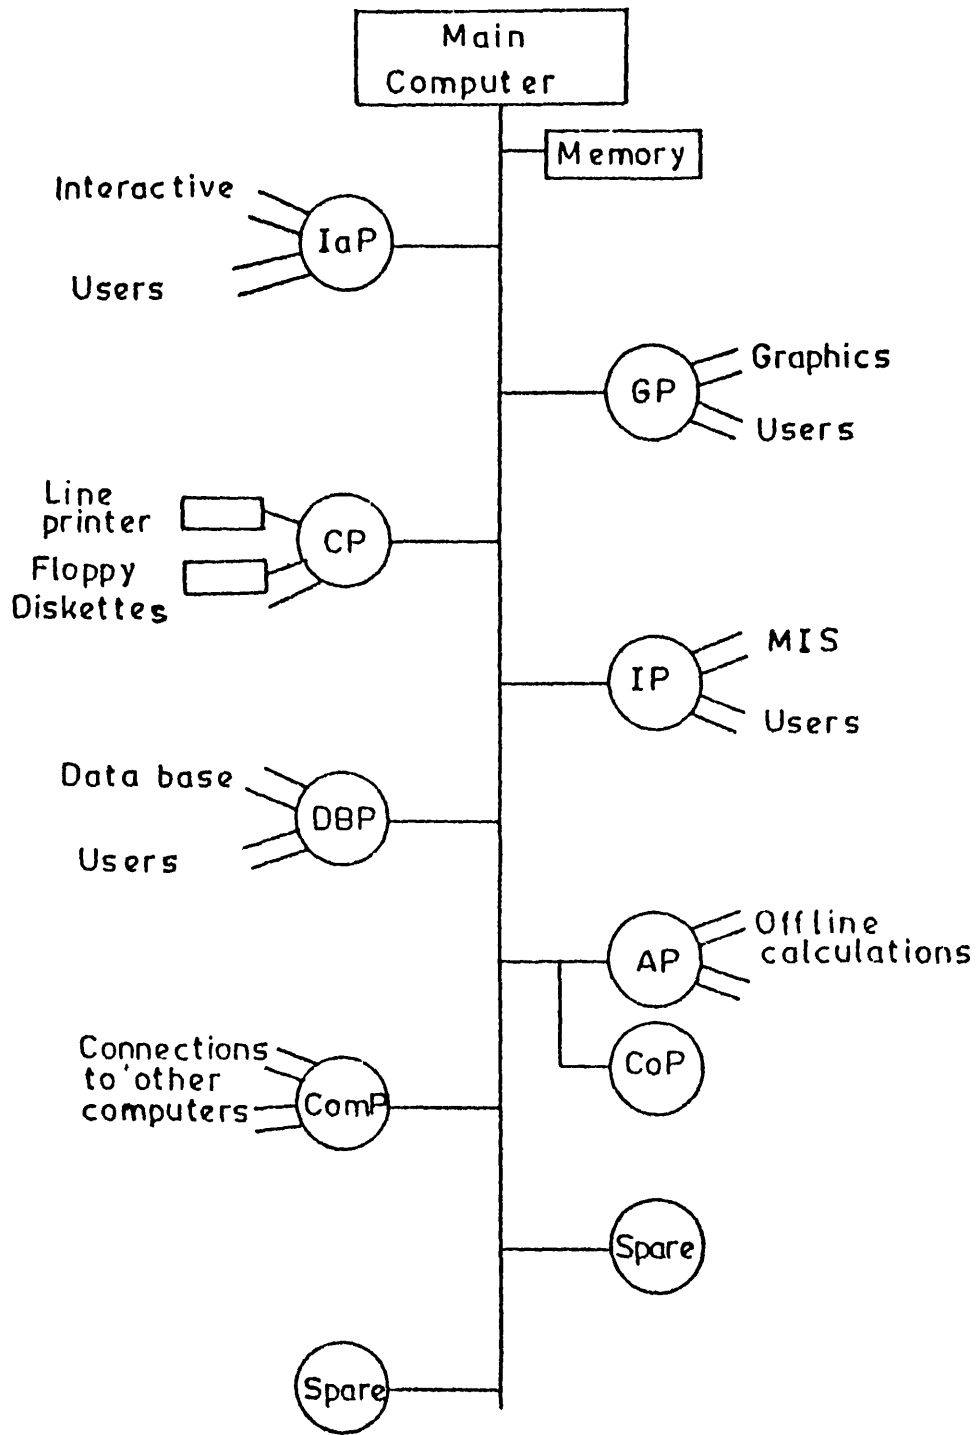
Main Computer

Memory

Interactive

IaP

Users

GP

Graphics

Users

Line printer

Floppy Diskettes

CP

IP

MIS

Users

Data base

DBP

Users

AP

Offline calculations

CoP

Connections to 'other computers

ComP

Spare

Spare